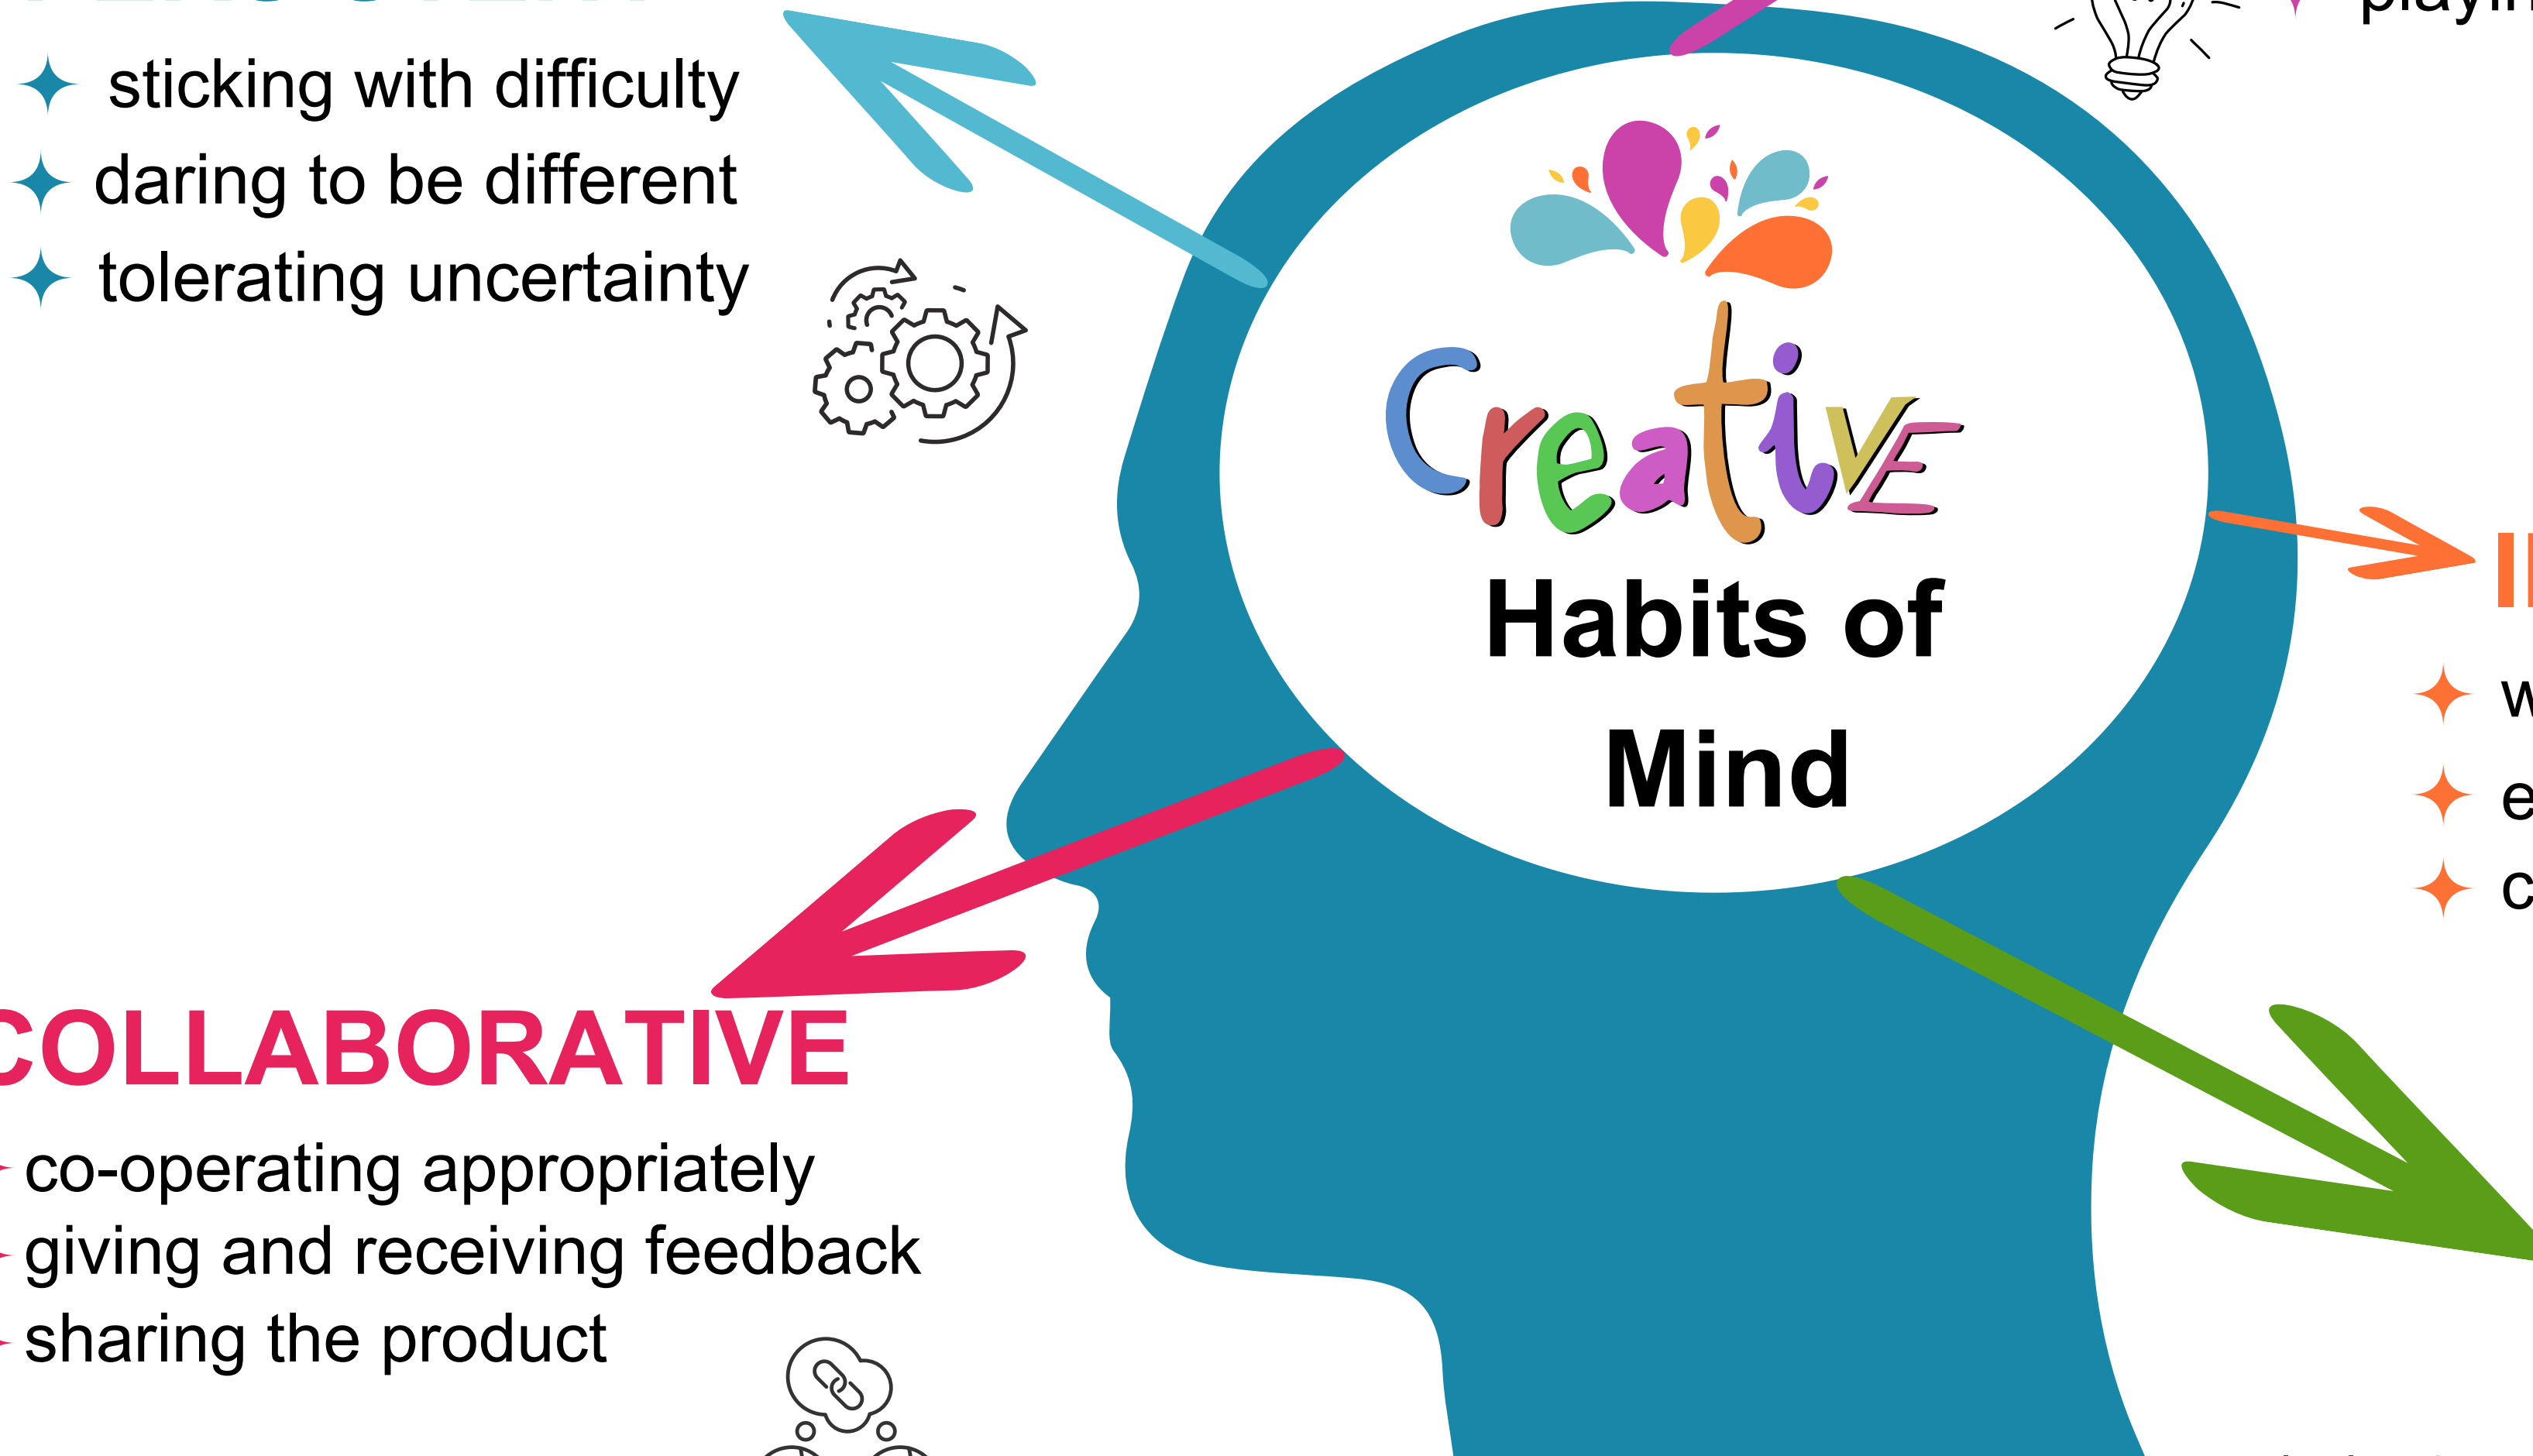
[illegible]

sticking with difficulty
daring to be different
tolerating uncertainty

playin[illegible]

Creative
Habits of
Mind

I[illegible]
w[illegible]
e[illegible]
c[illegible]

COLLABORATIVE
co-operating appropriately
giving and receiving feedback
sharing the product